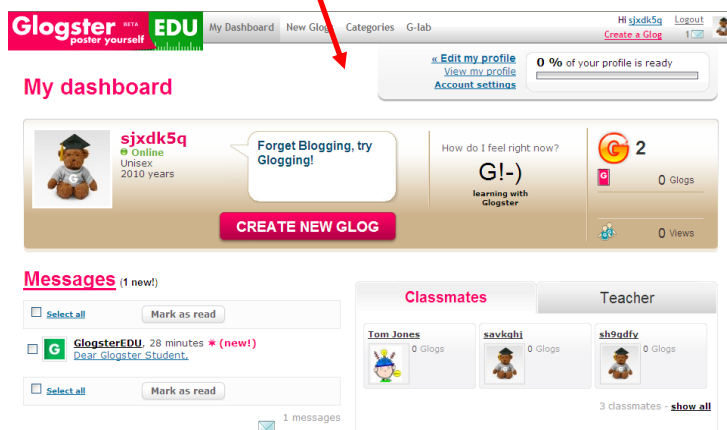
Glogster BETA poster yourself EDU

My Dashboard New Glog Categories G-lab

Hi sjxdk5q Logout
Create a Glog 1

My dashboard

« Edit my profile
View my profile
Account settings

0 % of your profile is ready

sjxdk5q
Online
Unisex
2010 years

Forget Blogging, try Glogging!

How do I feel right now?
G!-)
learning with Glogster

2
0 Glogs
0 Views

CREATE NEW GLOG

Messages (1 new!)

Select all Mark as read

GlogsterEDU, 28 minutes * (new!)
Dear Glogster Student,

Select all Mark as read

1 messages

Classmates Teacher

Tom Jones
0 Glogs

savkghi
0 Glogs

sh9gdfy
0 Glogs

3 classmates - show all